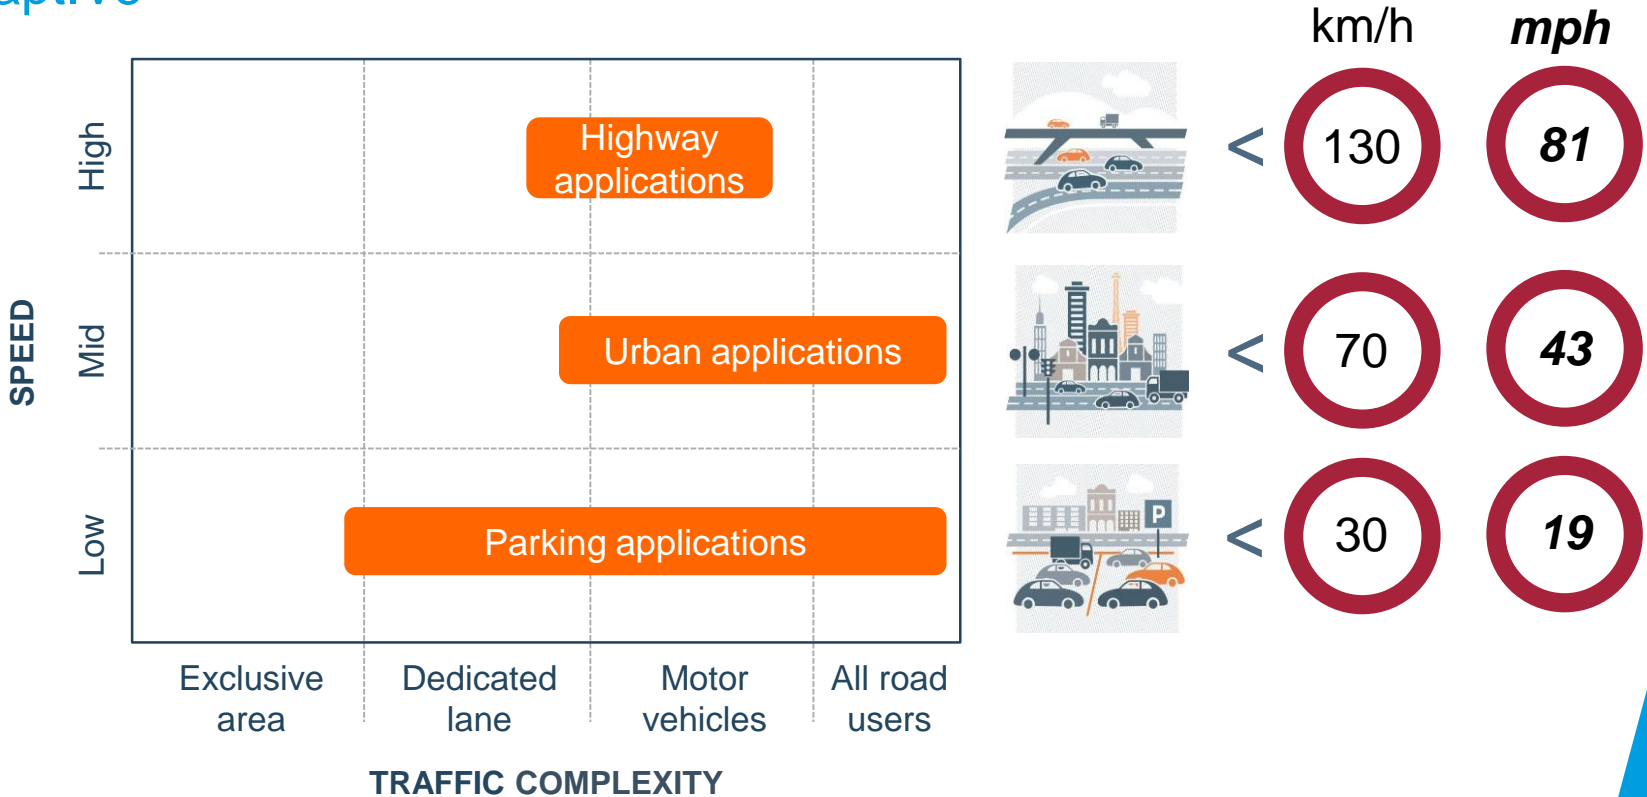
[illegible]

SPEED

High

Mid

Low

Highway applications

Urban applications

Parking applications

Exclusive area

Dedicated lane

Motor vehicles

All road users

TRAFFIC COMPLEXITY

km/h

mph

P

< 130

81

< 70

43

< 30

19